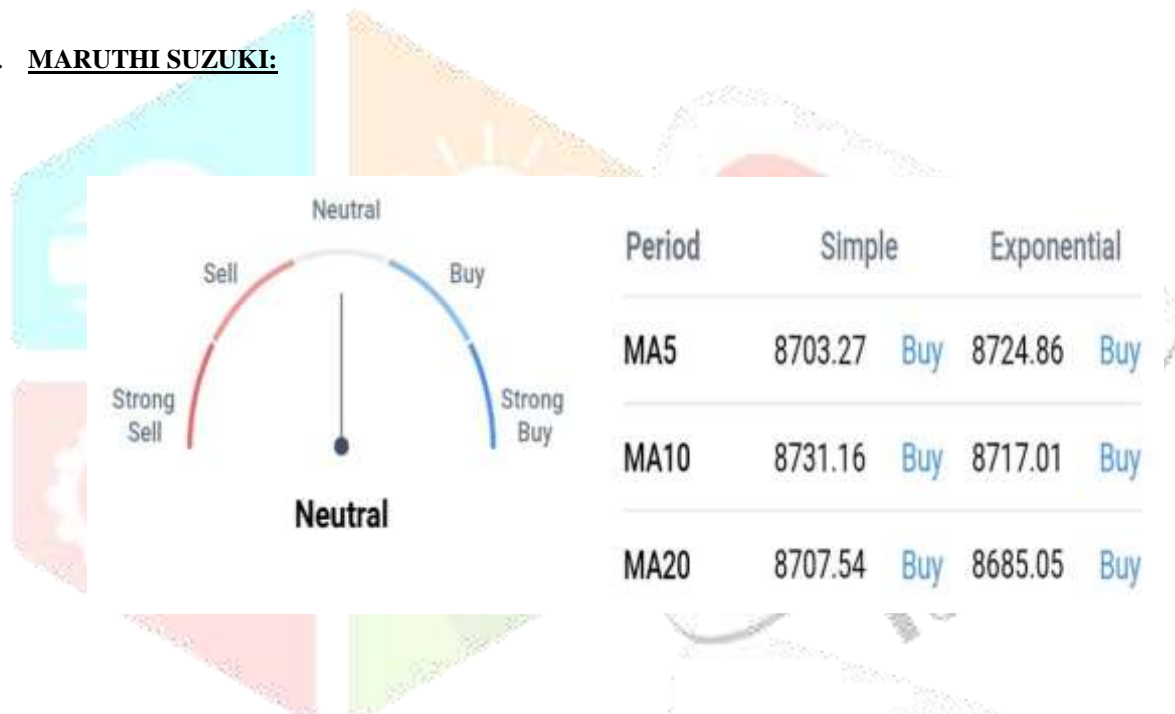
. MARUTHI SUZUKI:

Neutral
Sell
Buy
Strong Sell
Strong Buy
Neutral

| Period | Simple | | Exponential | |
|---|---|---|---|---|
| MA5 | 8703.27 | Buy | 8724.86 | Buy |
| MA10 | 8731.16 | Buy | 8717.01 | Buy |
| MA20 | 8707.54 | Buy | 8685.05 | Buy |